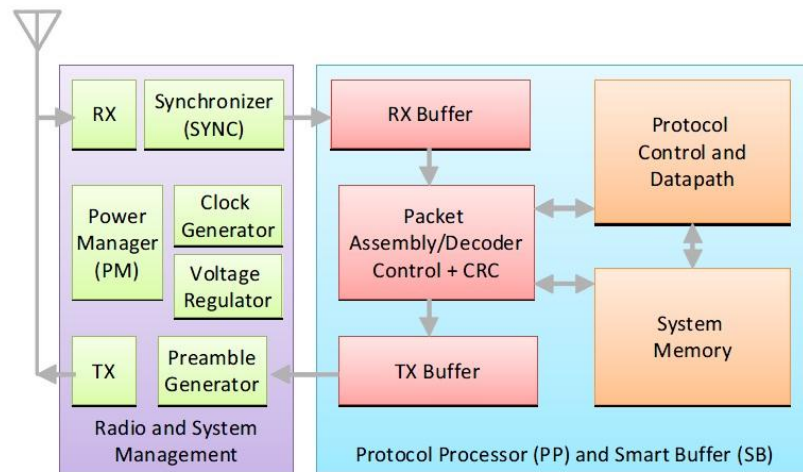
RX

Synchronizer (SYNC)

Power Manager (PM)

Clock Generator

Voltage Regulator

TX

Preamble Generator

Radio and System Management

RX Buffer

Packet Assembly/Decoder Control + CRC

TX Buffer

Protocol Control and Datapath

System Memory

Protocol Processor (PP) and Smart Buffer (SB)